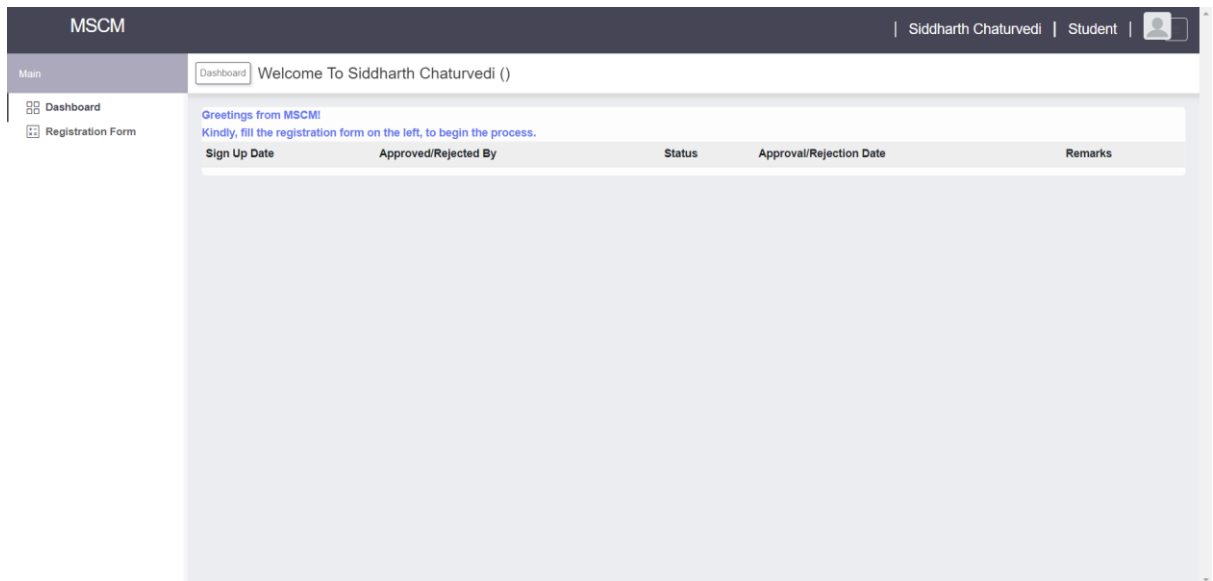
MSCM

| Siddharth Chaturvedi | Student |

Main

Dashboard

Registration Form

Dashboard Welcome To Siddharth Chaturvedi ()

Greetings from MSCM!
Kindly, fill the registration form on the left, to begin the process.

| Sign Up Date | Approved/Rejected By | Status | Approval/Rejection Date | Remarks |
|---|---|---|---|---|